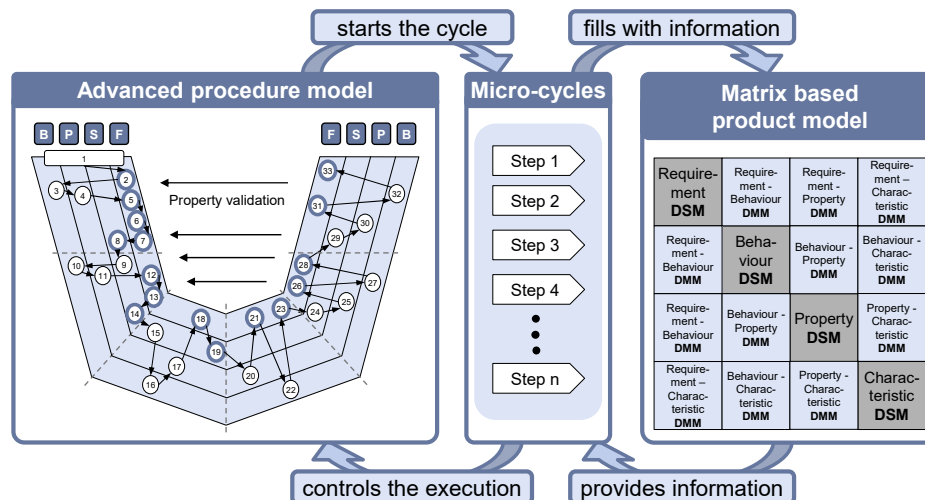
starts the cycle

fills with information

Advanced procedure model

B P S F

F S P B

1 2 3 4 5 6 7 8 9 10 11 12 13 14 15 16 17 18 19 20 21 22 23 24 25 26 27 28 29 30 31 32 33

Property validation

Micro-cycles

Step 1

Step 2

Step 3

Step 4

Step n

Matrix based product model

| Requirement DSM | Requirement - Behaviour DMM | Requirement - Property DMM | Requirement – Characteristic DMM |
|---|---|---|---|
| Requirement - Behaviour DMM | Behaviour DSM | Behaviour - Property DMM | Behaviour - Characteristic DMM |
| Requirement - Behaviour DMM | Behaviour - Property DMM | Property DSM | Property - Characteristic DMM |
| Requirement – Characteristic DMM | Behaviour - Characteristic DMM | Property - Characteristic DMM | Characteristic DSM |

controls the execution

provides information